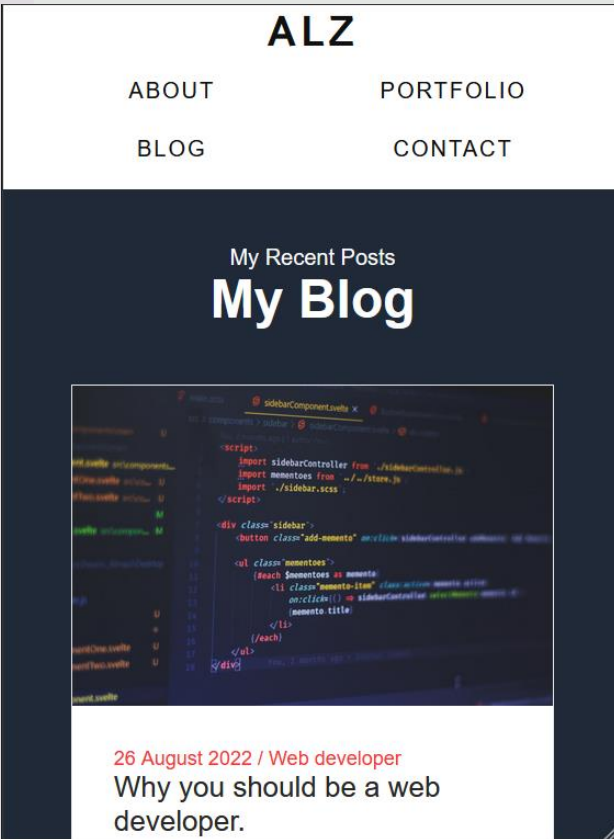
ALZ

ABOUT PORTFOLIO

BLOG CONTACT

My Recent Posts

My Blog

sidebarComponent.svelte

<script>
import sidebarController from './sidebarController.js'
import mementoes from '../store.js'
import './sidebar.scss'
</script>

<div class="sidebar">
<button class="add-memento" on:click={sidebarController.addMemento}>

<ul class="mementoes">
{#each $mementoes as memento}
<li class="memento-item">
on:click={() => sidebarController.selectMemento(memento)}
{memento.title}
</li>
{/each}
</ul>
</div>

26 August 2022 / Web developer

Why you should be a web developer.